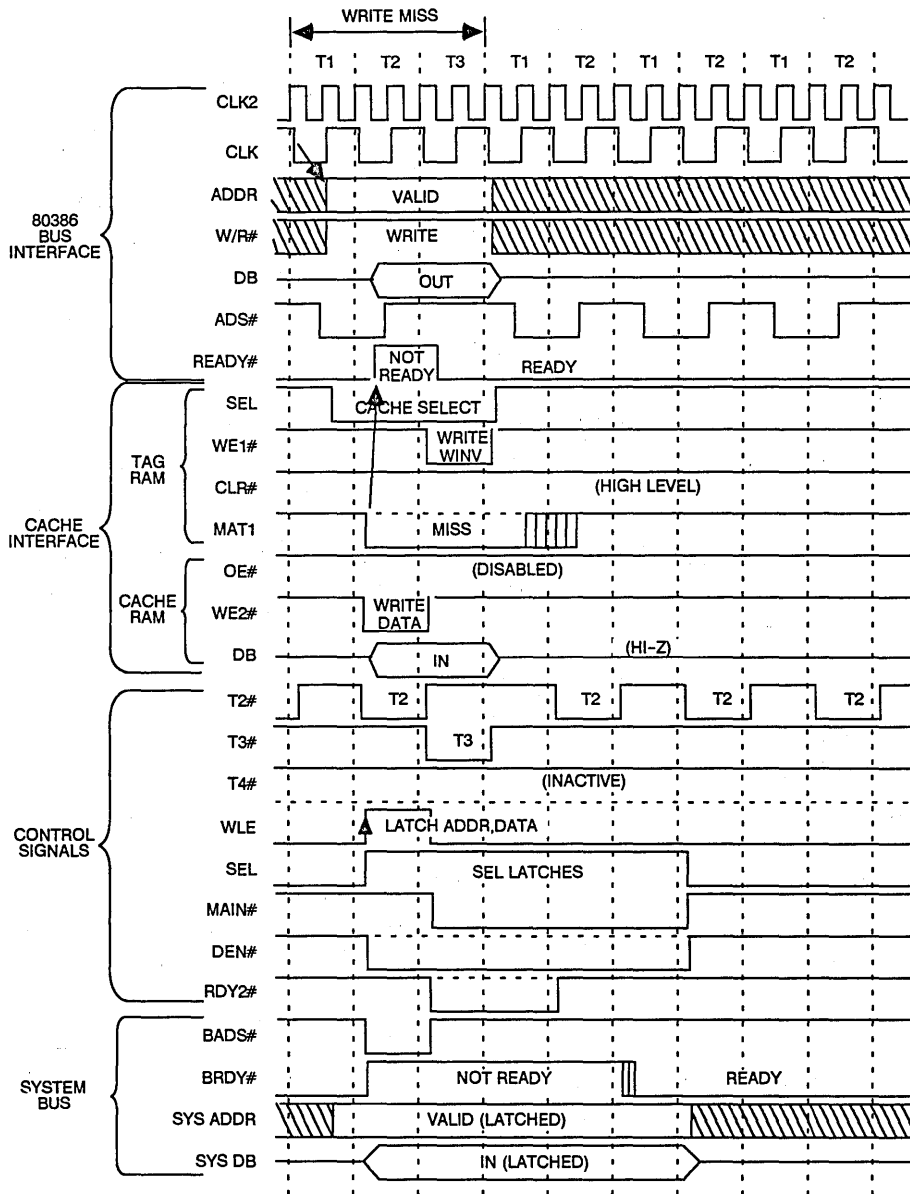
WRITE MISS

T1 T2 T3 T1 T2 T1 T2 T1 T2

80386 BUS INTERFACE

CLK2

CLK

ADDR VALID

W/R# WRITE

DB OUT

ADS#

READY# NOT READY READY

CACHE INTERFACE

TAG RAM

SEL CACHE SELECT

WE1# WRITE WINV

CLR# (HIGH LEVEL)

MAT1 MISS

CACHE RAM

OE# (DISABLED)

WE2# WRITE DATA

DB IN (HI-Z)

CONTROL SIGNALS

T2# T2 T2 T2 T2

T3# T3

T4# (INACTIVE)

WLE LATCH ADDR,DATA

SEL SEL LATCHES

MAIN#

DEN#

RDY2#

SYSTEM BUS

BADS#

BRDY# NOT READY READY

SYS ADDR VALID (LATCHED)

SYS DB IN (LATCHED)